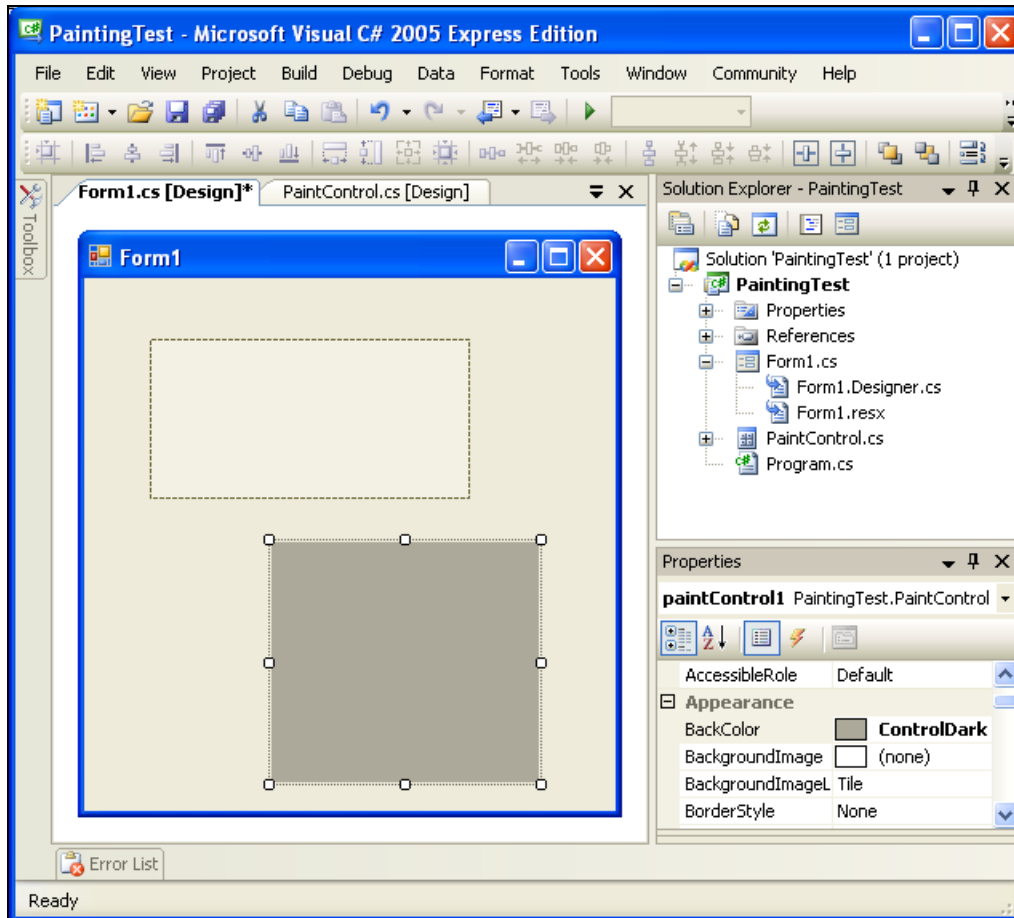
PaintingTest - Microsoft Visual C# 2005 Express Edition

File Edit View Project Build Debug Data Format Tools Window Community Help

Toolbox

Form1.cs [Design]* PaintControl.cs [Design]

Form1

Solution Explorer - PaintingTest

Solution 'PaintingTest' (1 project)
PaintingTest
Properties
References
Form1.cs
Form1.Designer.cs
Form1.resx
PaintControl.cs
Program.cs

Properties

paintControl1 PaintingTest.PaintControl

| AccessibleRole | Default |
|---|---|
| Appearance | |
| BackColor | ControlDark |
| BackgroundImage | (none) |
| BackgroundImageL | Tile |
| BorderStyle | None |

Error List

Ready